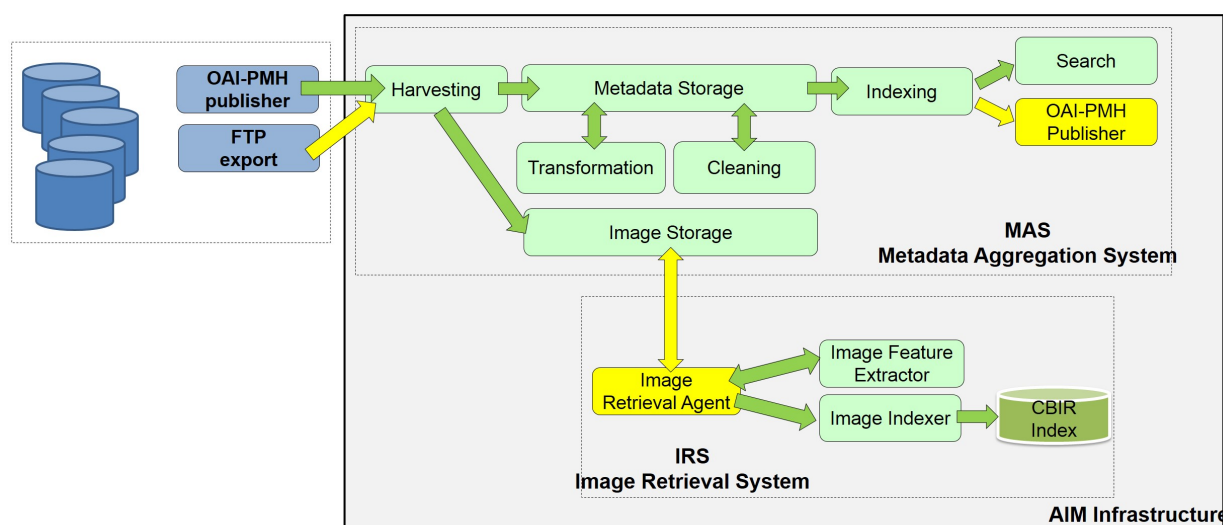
OAI-PMH publisher

FTP export

Harvesting

Metadata Storage

Indexing

Search

OAI-PMH Publisher

Transformation

Cleaning

Image Storage

MAS
Metadata Aggregation System

Image Retrieval Agent

Image Feature Extractor

Image Indexer

CBIR Index

IRS
Image Retrieval System

AIM Infrastructure